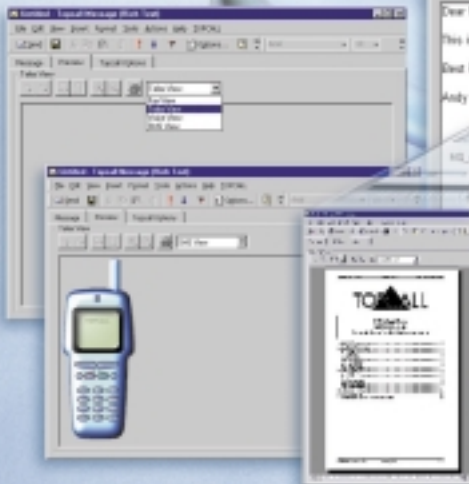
Untitled - Topcall Message (Rich Text)

File Edit View Insert Format Tools Actions Help TOPCALL

Send

Options...

Message Preview Topcall Options

Telex View

Telex View

Fax View

Telex View

Voice View

SMS View

Dear

This

Best

Andy

Untitled - Topcall Message (Rich Text)

File Edit View Insert Format Tools Actions Help TOPCALL

Send

Options...

Message Preview Topcall Options

Telex View

SMS View

TOPCALL

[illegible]